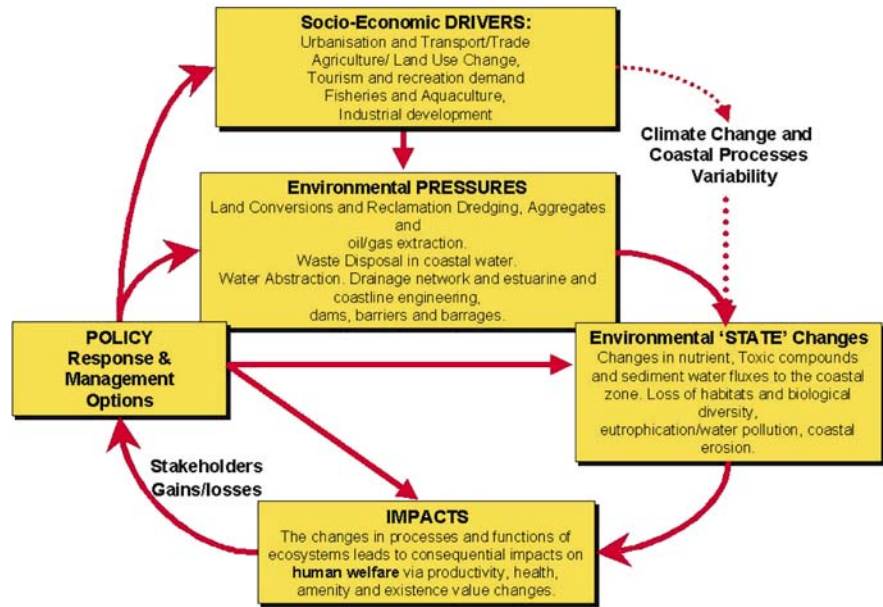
Socio-Economic DRIVERS:
Urbanisation and Transport/Trade
Agriculture/ Land Use Change,
Tourism and recreation demand
Fisheries and Aquaculture,
Industrial development

Climate Change and
Coastal Processes
Variability

Environmental PRESSURES
Land Conversions and Reclamation Dredging, Aggregates and oil/gas extraction.
Waste Disposal in coastal water.
Water Abstraction. Drainage network and estuarine and coastline engineering,
dams, barriers and barrages.

POLICY
Response &
Management
Options

Environmental 'STATE' Changes
Changes in nutrient, Toxic compounds and sediment water fluxes to the coastal zone. Loss of habitats and biological diversity,
eutrophication/water pollution, coastal erosion.

Stakeholders
Gains/losses

IMPACTS
The changes in processes and functions of ecosystems leads to consequential impacts on human welfare via productivity, health, amenity and existence value changes.